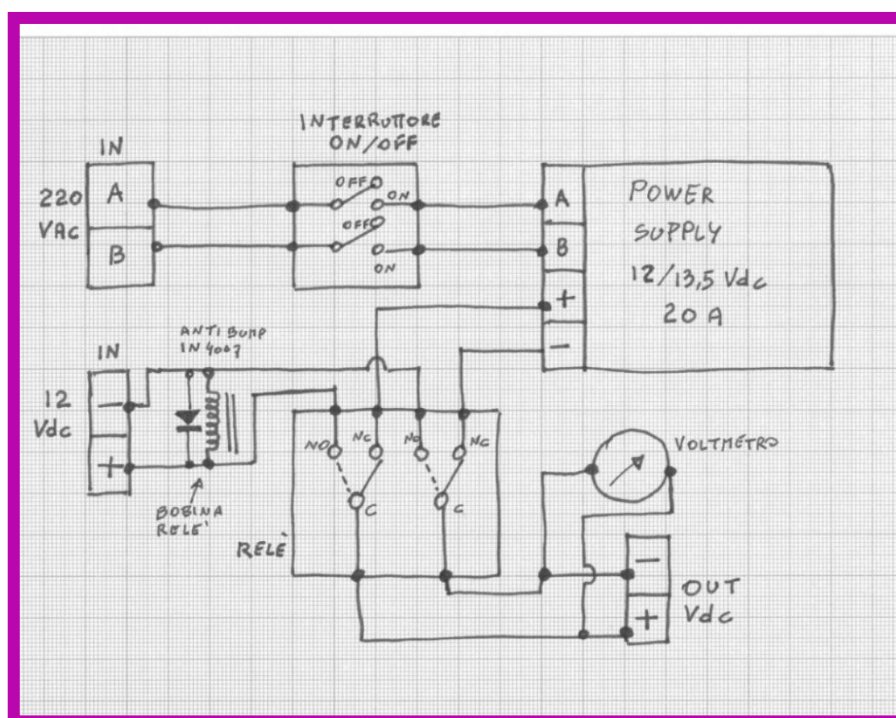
INTERRUTTORE ON/OFF

IN

220 VAC

A

B

OFF

ON

OFF

ON

A

B

+

−

POWER SUPPLY

12/13,5 Vdc

20 A

ANTI BUMP IN4007

IN

12 Vdc

−

+

BOBINA RELE'

NO

NC

NO

NC

C

C

RELE

VOLTMETRO

−

+

OUT Vdc